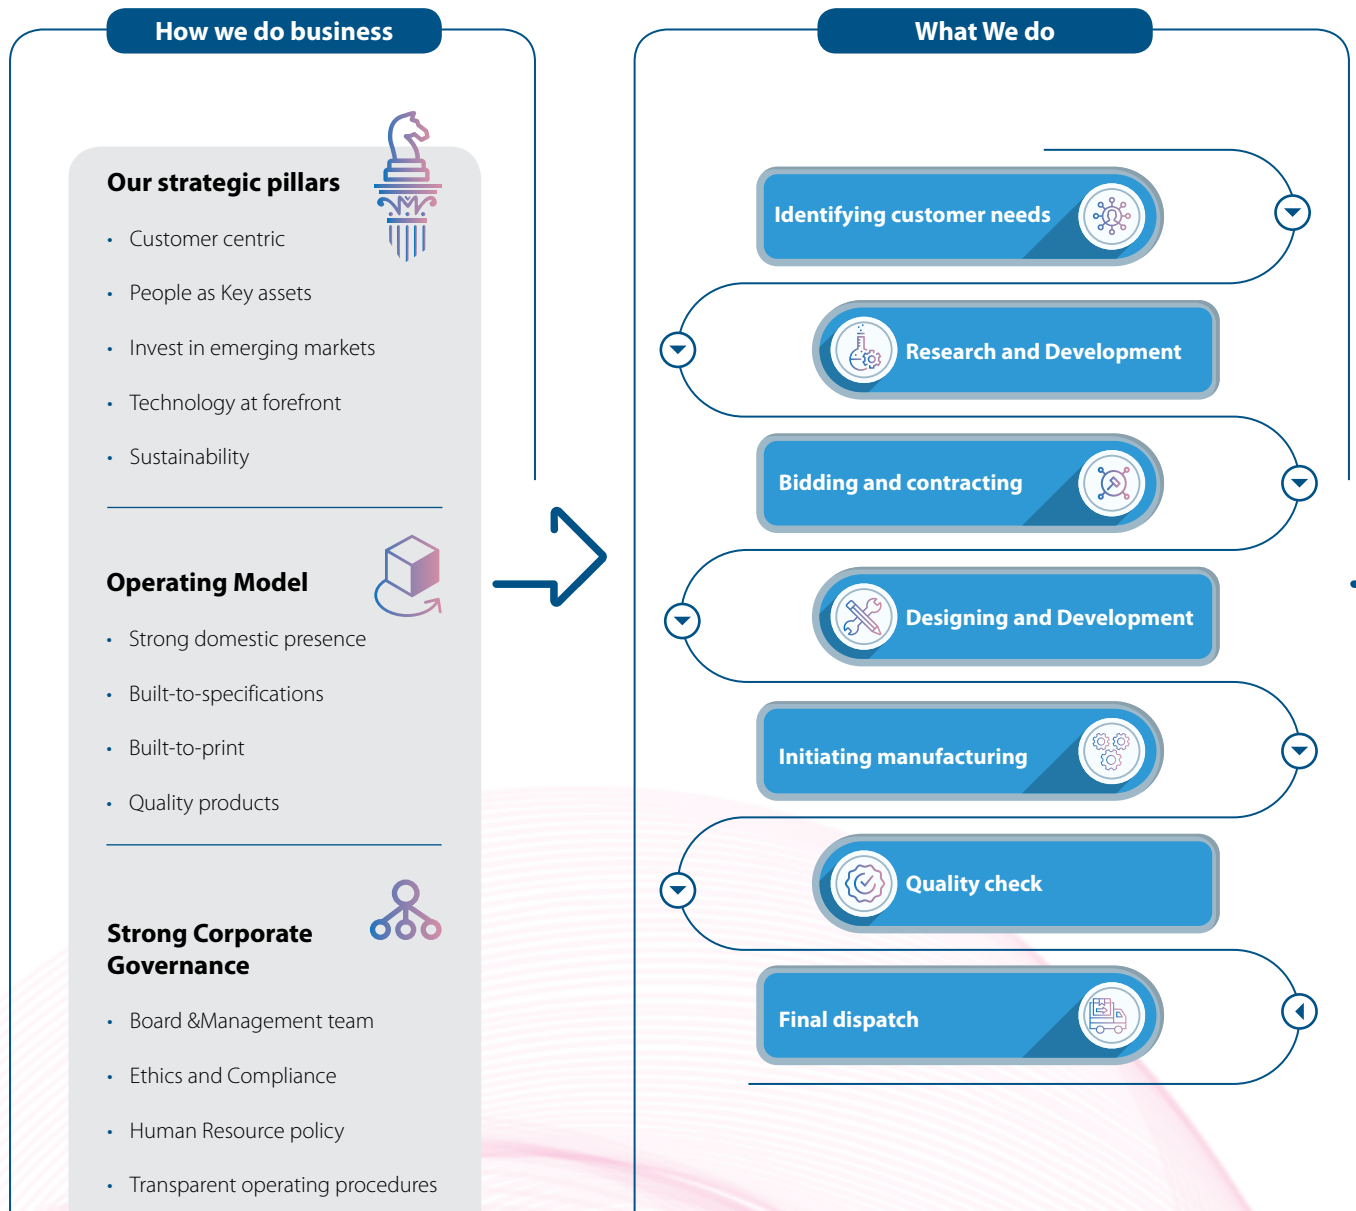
How we do business

Our strategic pillars

- Customer centric
- People as Key assets
- Invest in emerging markets
- Technology at forefront
- Sustainability

Operating Model

- Strong domestic presence
- Built-to-specifications
- Built-to-print
- Quality products

Strong Corporate Governance

- Board &Management team
- Ethics and Compliance
- Human Resource policy
- Transparent operating procedures

What We do

Identifying customer needs

Research and Development

Bidding and contracting

Designing and Development

Initiating manufacturing

Quality check

Final dispatch